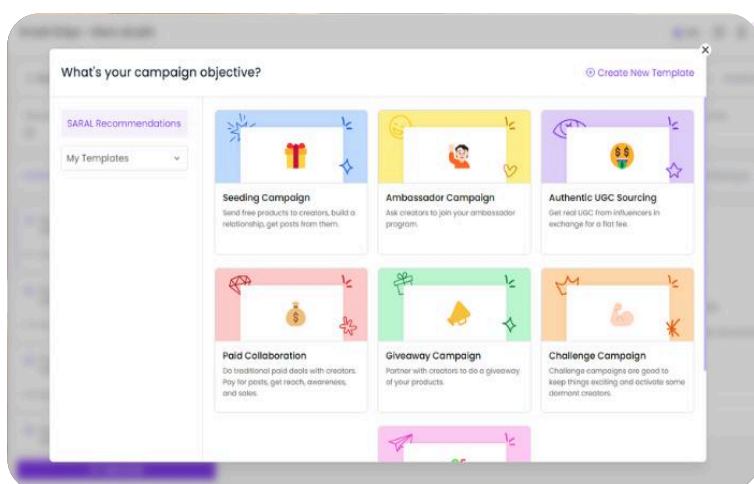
What's your campaign objective?

⊕ Create New Template

SARAL Recommendations

My Templates

Seeding Campaign
Send free products to creators, build a relationship, get posts from them.

Ambassador Campaign
Ask creators to join your ambassador program.

Authentic UGC Sourcing
Get real UGC from influencers in exchange for a flat fee.

Paid Collaboration
Do traditional paid deals with creators. Pay for posts, get reach, awareness, and sales.

Giveaway Campaign
Partner with creators to do a giveaway of your products.

Challenge Campaign
Challenge campaigns are good to keep things exciting and activate some dormant creators.